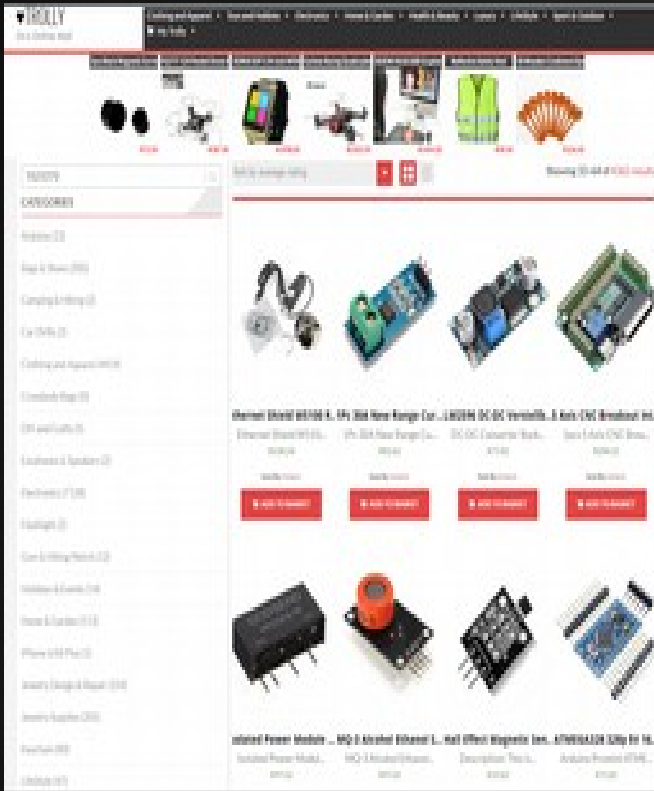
TROLLY

CATEGORIES

ADD TO BASKET

ADD TO BASKET

ADD TO BASKET

ADD TO BASKET

thernet Shield W5100 R...

5A Range Cu...

LM2596 DC-DC Variable...

5 Axis CNC Breakout Int...

Isolated Power Module ...

MQ-3 Alcohol Ethanol S...

Hall Effect Magnetic Sen...

ATMEGA328 328p 5V 16...

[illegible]